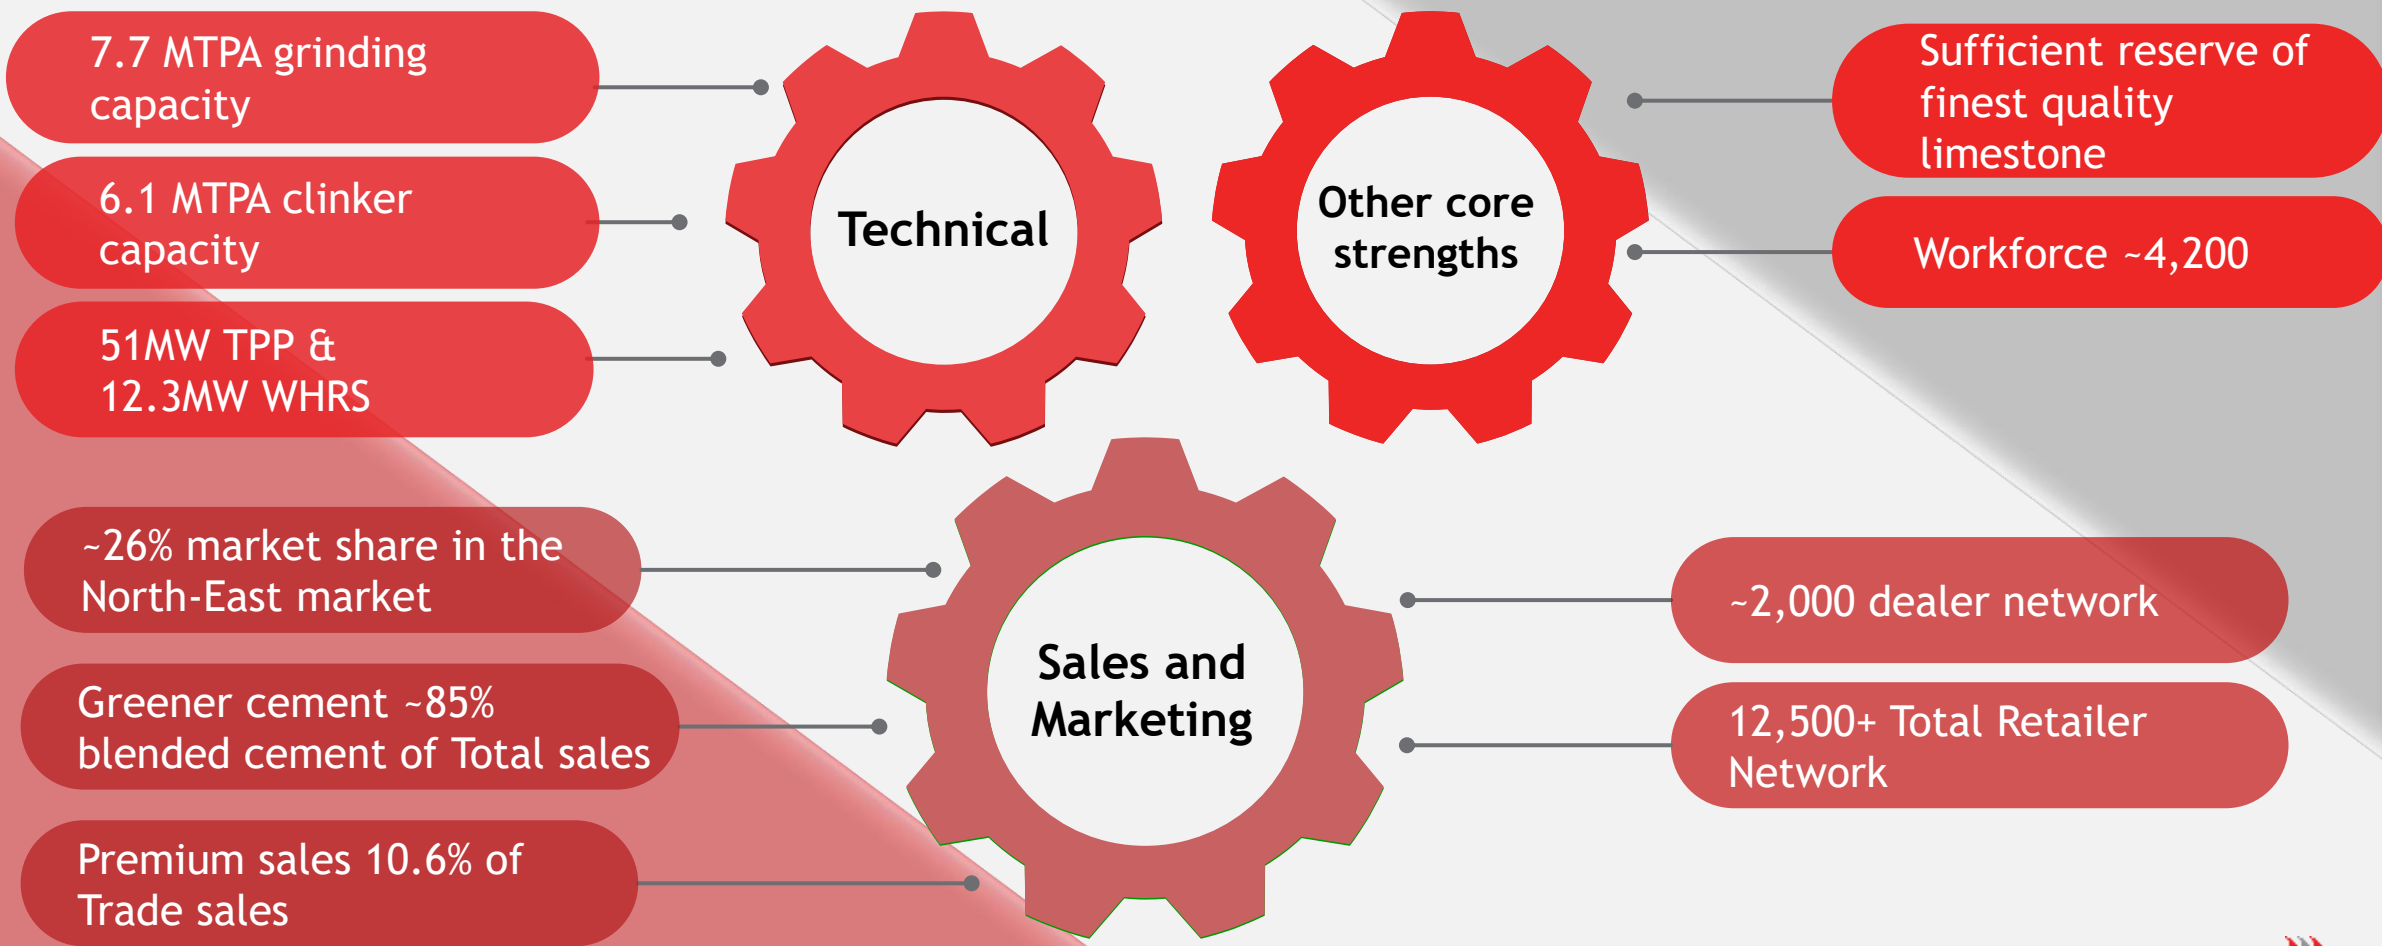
7.7 MTPA grinding capacity

6.1 MTPA clinker capacity

51MW TPP & 12.3MW WHRS

Technical

Other core strengths

Sufficient reserve of finest quality limestone

Workforce ~4,200

~26% market share in the North-East market

Greener cement ~85% blended cement of Total sales

Premium sales 10.6% of Trade sales

Sales and Marketing

~2,000 dealer network

12,500+ Total Retailer Network